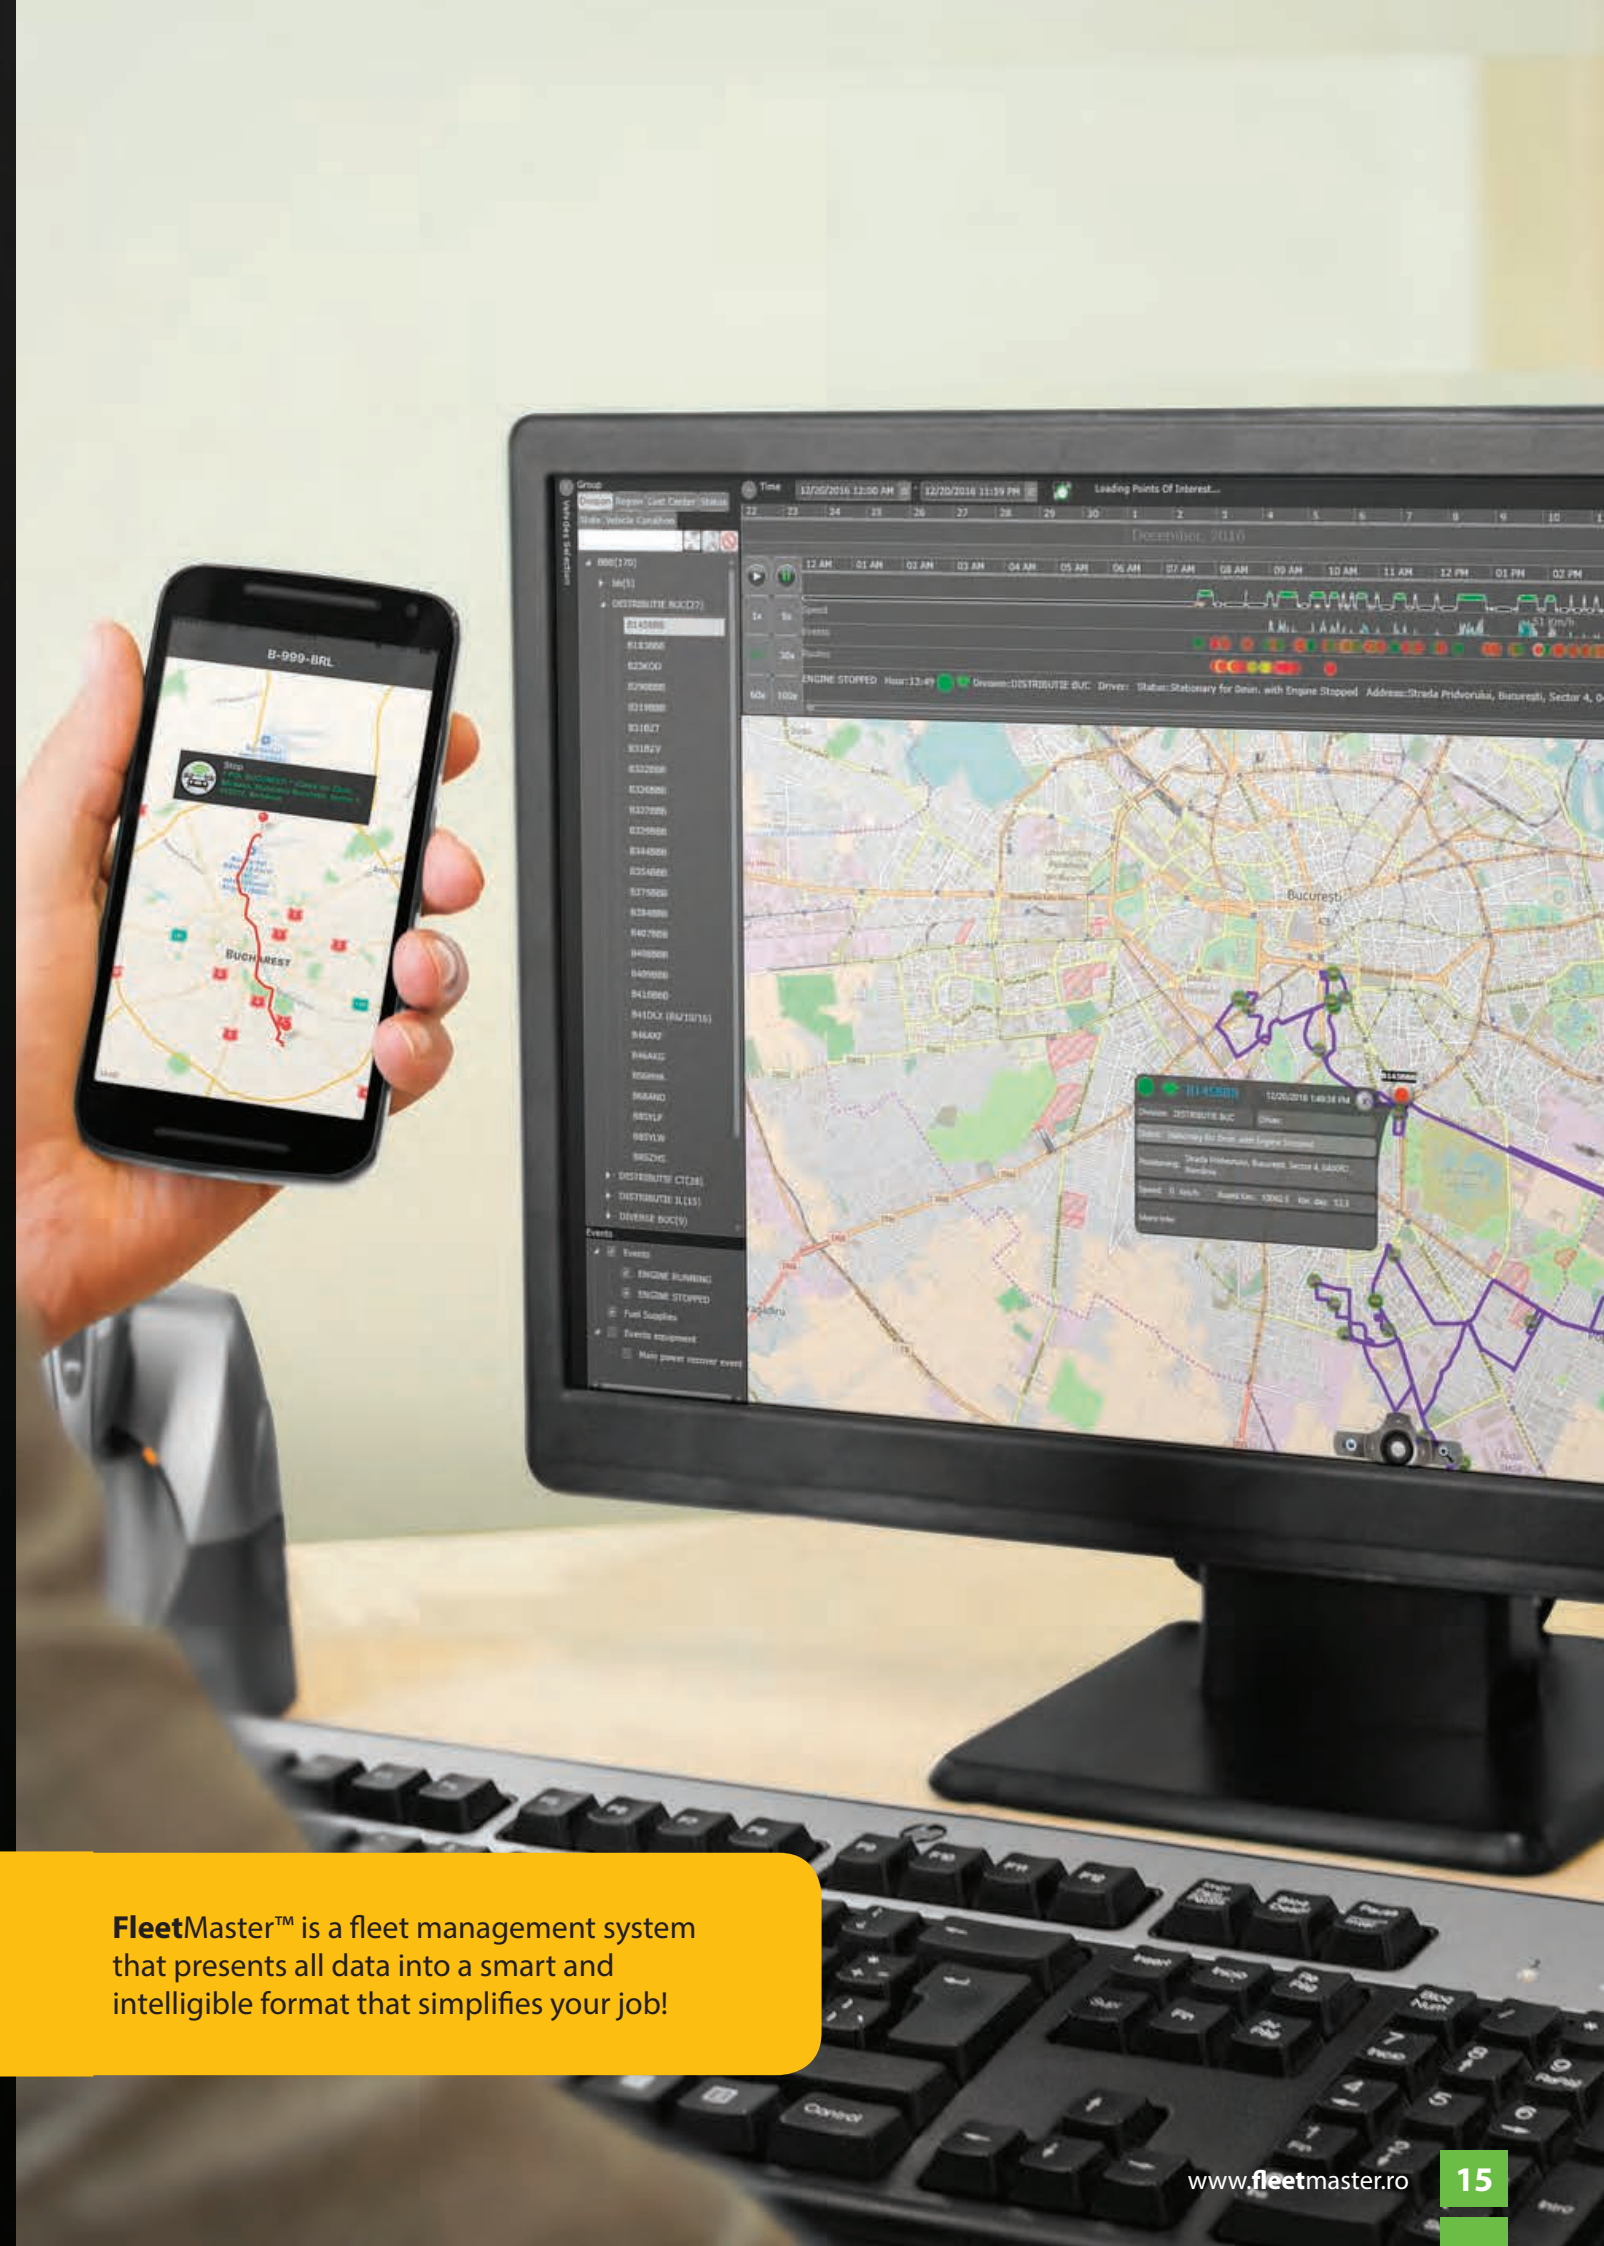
B-999-BRL

BUCHAREST

Group
Division Region Cost Center Status
State Vehicle Condition

Time 12/20/2016 12:00 AM 12/20/2016 11:59 PM Loading Points Of Interest...

December, 2016

12 AM 01 AM 02 AM 03 AM 04 AM 05 AM 06 AM 07 AM 08 AM 09 AM 10 AM 11 AM 12 PM 01 PM 02 PM

Speed
Events

ENGINE STOPPED Hour:13:49 Division:DISTRIBUTIE BUC Driver: Status:Stationary for 0min. with Engine Stopped Address:Strada Pridvorului, Bucureşti, Sector 4, 0

DISTRIBUTIE BUC(27)
DISTRIBUTIE CT(28)
DISTRIBUTIE IL(15)
DIVERSE BUC(9)

Events
Events
ENGINE RUNNING
ENGINE STOPPED
Fuel Supplies
Events equipment
Main power recover event

Bucureşti

DISTRIBUTIE BUC

**Fleet**Master™ is a fleet management system that presents all data into a smart and intelligible format that simplifies your job!

www.**fleet**master.ro

15